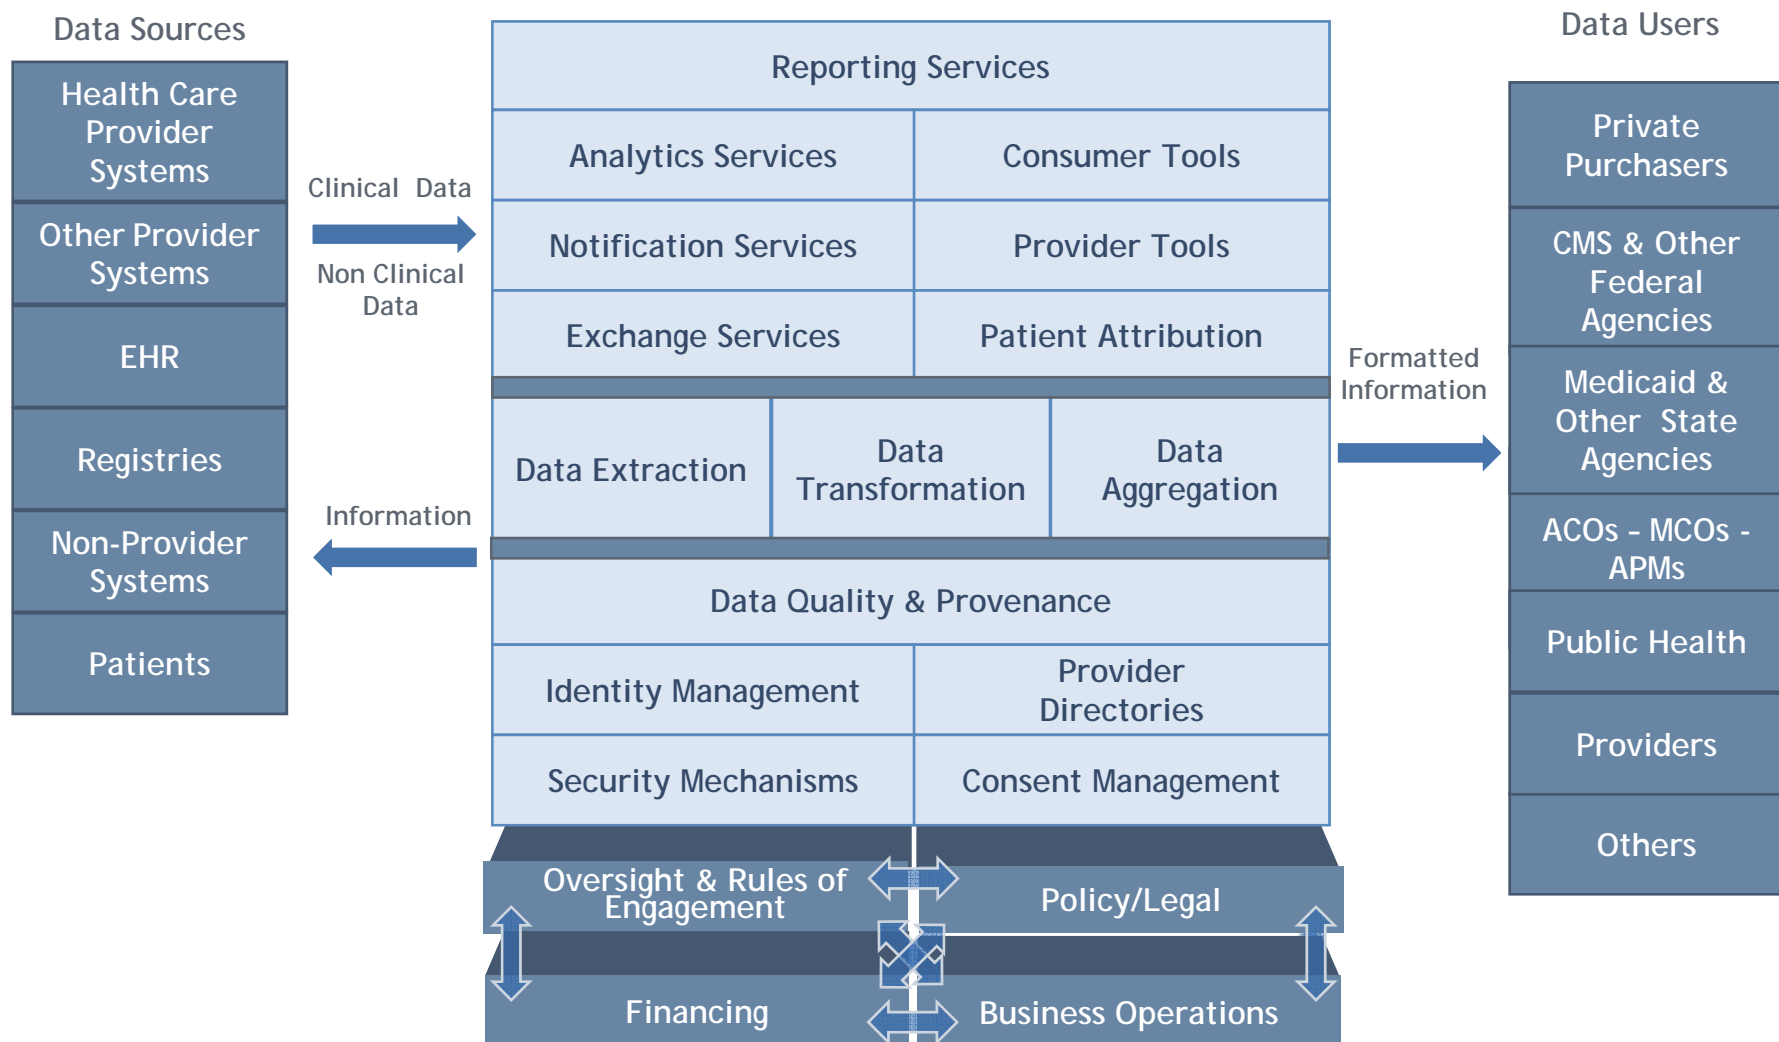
Data Sources

Health Care Provider Systems

Other Provider Systems

EHR

Registries

Non-Provider Systems

Patients

Clinical Data

Non Clinical Data

Information

Reporting Services

Analytics Services

Consumer Tools

Notification Services

Provider Tools

Exchange Services

Patient Attribution

Data Extraction

Data Transformation

Data Aggregation

Data Quality & Provenance

Identity Management

Provider Directories

Security Mechanisms

Consent Management

Oversight & Rules of Engagement

Policy/Legal

Financing

Business Operations

Formatted Information

Data Users

Private Purchasers

CMS & Other Federal Agencies

Medicaid & Other State Agencies

ACOs - MCOs - APMs

Public Health

Providers

Others